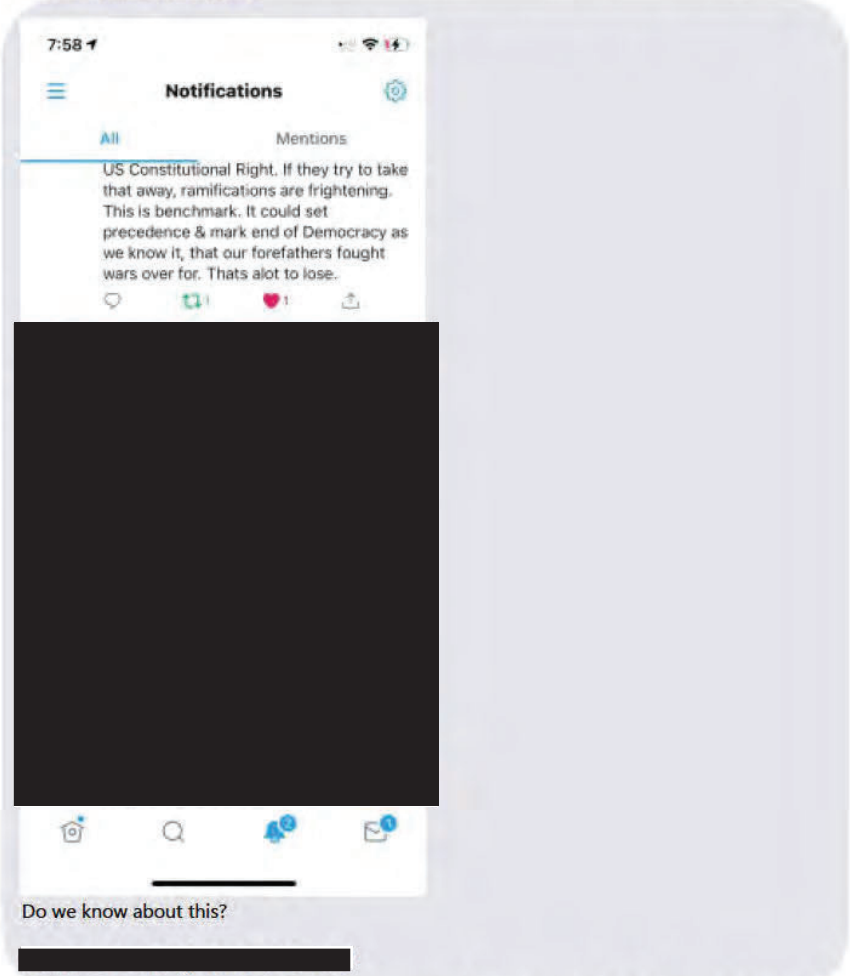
7:58

Notifications

All

Mentions

US Constitutional Right. If they try to take that away, ramifications are frightening. This is benchmark. It could set precedence & mark end of Democracy as we know it, that our forefathers fought wars over for. Thats alot to lose.

1

1

2

1

Do we know about this?